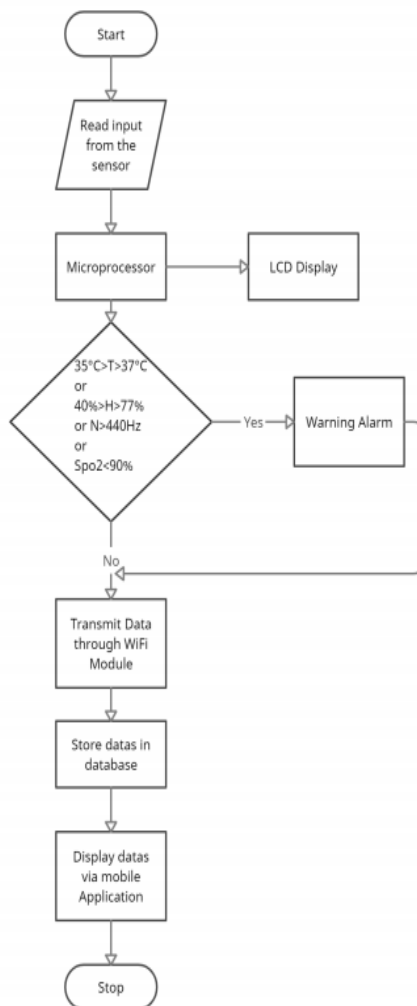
Start

Read input from the sensor

Microprocessor

LCD Display

35°C>T>37°C or 40%>H>77% or N>440Hz or Spo2<90%

Yes

Warning Alarm

No

Transmit Data through WiFi Module

Store datas in database

Display datas via mobile Application

Stop